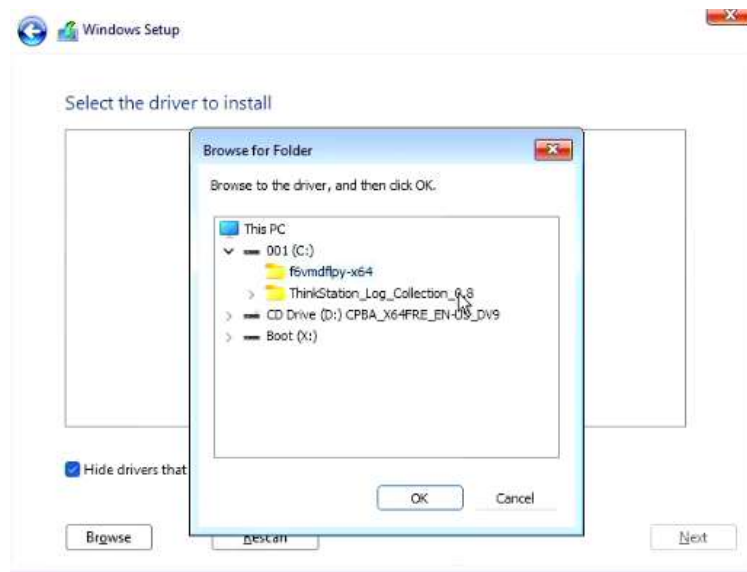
Windows Setup

Select the driver to install

Browse for Folder

Browse to the driver, and then click OK.

This PC
001 (C:)
f6vmdflpy-x64
ThinkStation_Log_Collection_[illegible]8
CD Drive (D:) CPBA_X64FRE_EN-US_DV9
Boot (X:)

OK
Cancel

Hide drivers that

Browse
Rescan
Next